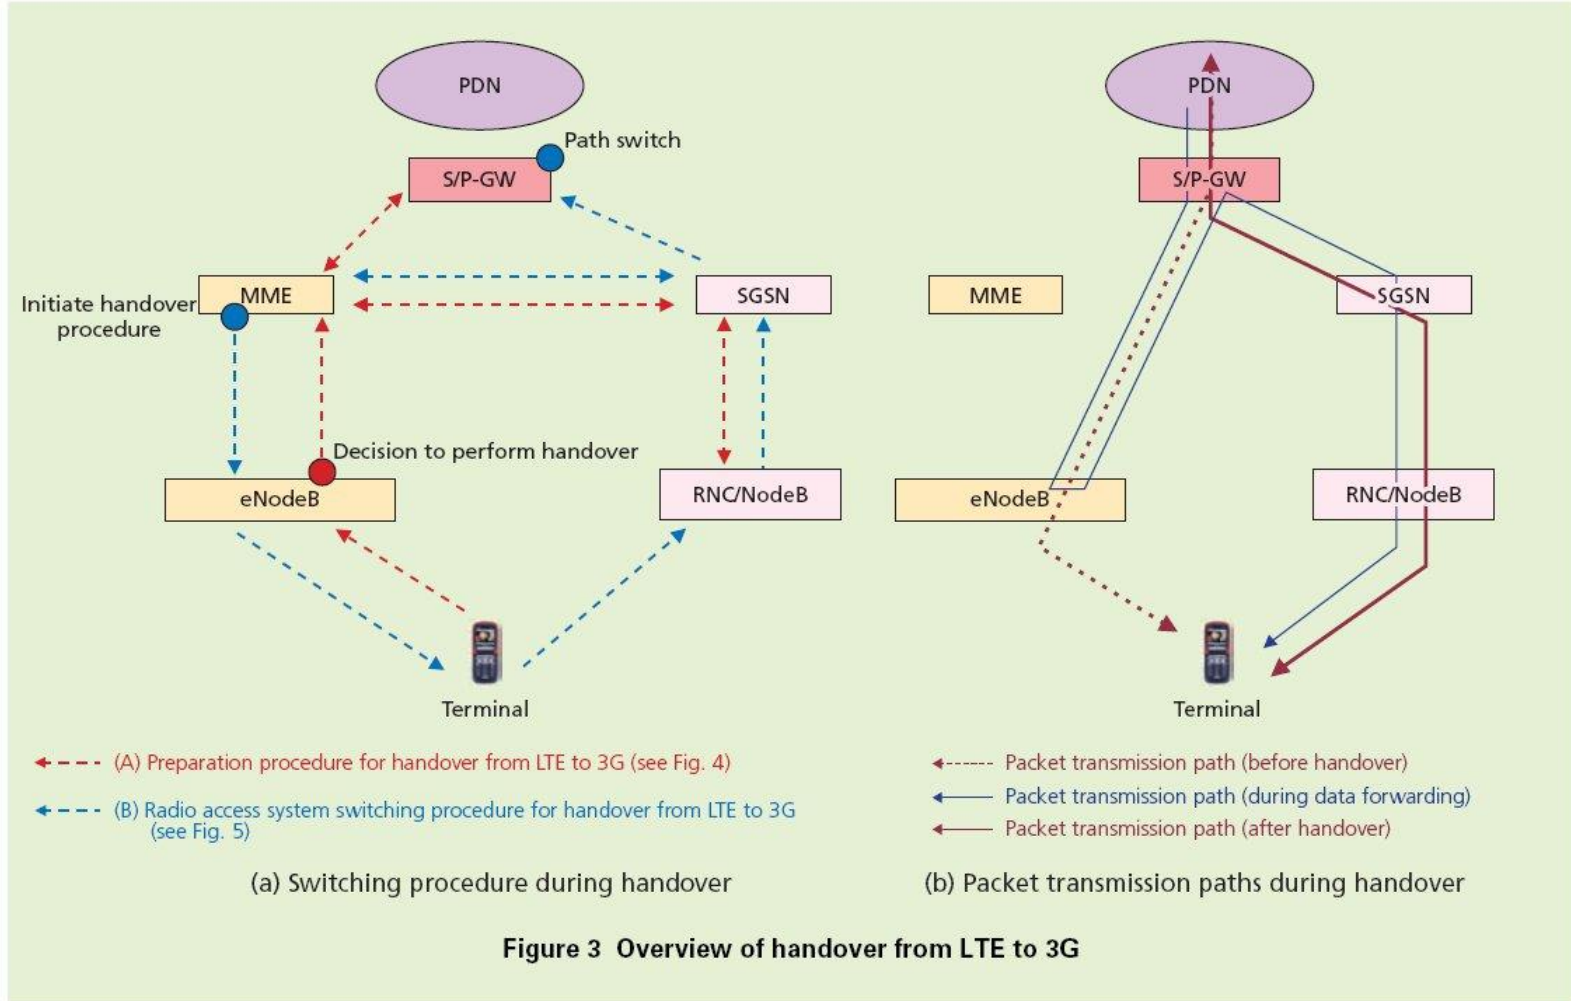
PDN

Path switch

S/P-GW

Initiate handover procedure

MME

SGSN

Decision to perform handover

eNodeB

RNC/NodeB

Terminal

(A) Preparation procedure for handover from LTE to 3G (see Fig. 4)

(B) Radio access system switching procedure for handover from LTE to 3G (see Fig. 5)

(a) Switching procedure during handover

PDN

S/P-GW

MME

SGSN

eNodeB

RNC/NodeB

Terminal

Packet transmission path (before handover)

Packet transmission path (during data forwarding)

Packet transmission path (after handover)

(b) Packet transmission paths during handover

Figure 3 Overview of handover from LTE to 3G